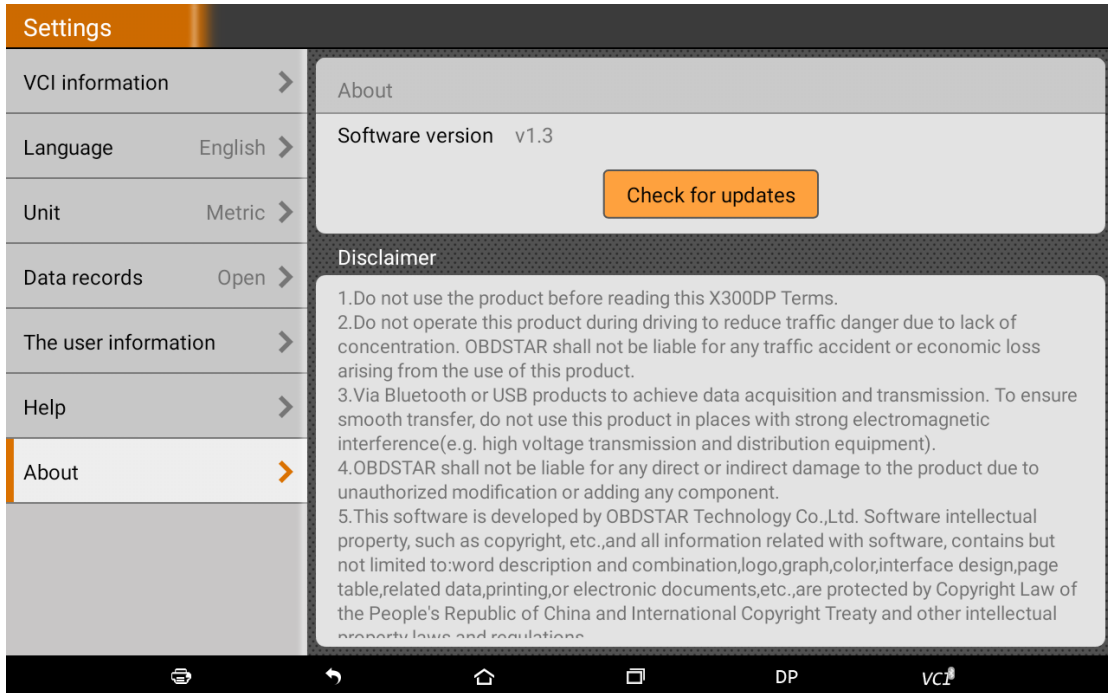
Settings

VCI information

Language English

Unit Metric

Data records Open

The user information

Help

About

About

Software version v1.3

Check for updates

Disclaimer

1.Do not use the product before reading this X300DP Terms.
2.Do not operate this product during driving to reduce traffic danger due to lack of concentration. OBDSTAR shall not be liable for any traffic accident or economic loss arising from the use of this product.
3.Via Bluetooth or USB products to achieve data acquisition and transmission. To ensure smooth transfer, do not use this product in places with strong electromagnetic interference(e.g. high voltage transmission and distribution equipment).
4.OBDSTAR shall not be liable for any direct or indirect damage to the product due to unauthorized modification or adding any component.
5.This software is developed by OBDSTAR Technology Co.,Ltd. Software intellectual property, such as copyright, etc.,and all information related with software, contains but not limited to:word description and combination,logo,graph,color,interface design,page table,related data,printing,or electronic documents,etc.,are protected by Copyright Law of the People's Republic of China and International Copyright Treaty and other intellectual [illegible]

DP VCI